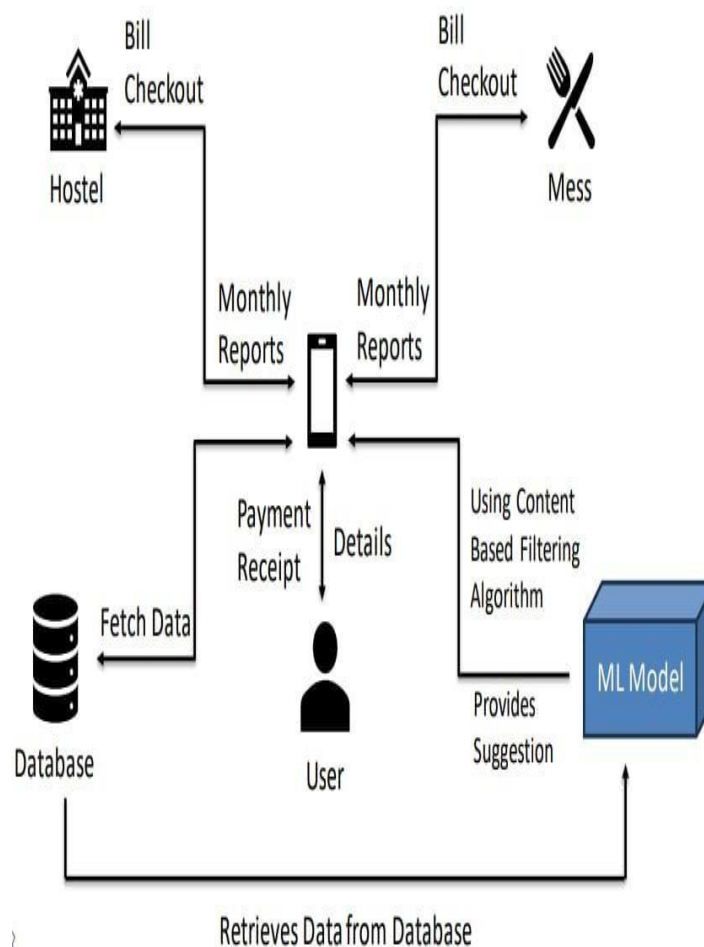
Bill Checkout

Hostel

Bill Checkout

Mess

Monthly Reports

Monthly Reports

Payment Receipt

Details

Using Content Based Filtering Algorithm

Fetch Data

Database

User

ML Model

Provides Suggestion

Retrieves Data from Database